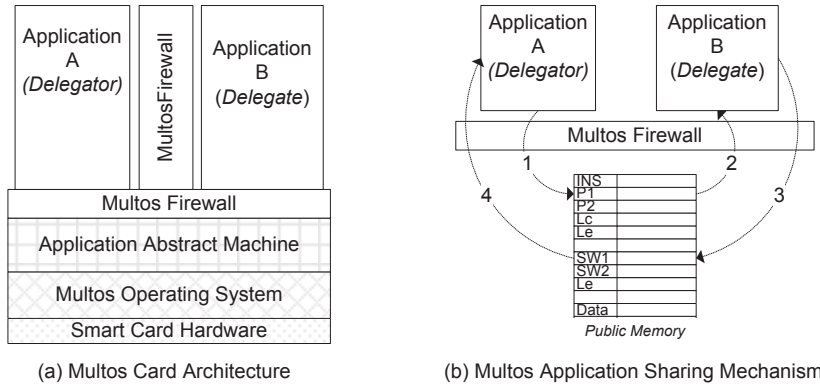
Application A *(Delegator)*

MultosFirewall

Application B (*Delegate*)

Multos Firewall

Application Abstract Machine

Multos Operating System

Smart Card Hardware

(a) Multos Card Architecture

Application A *(Delegator)*

Application B (*Delegate*)

Multos Firewall

1

2

3

4

INS
P1
P2
Lc
Le

SW1
SW2
Le

Data

*Public Memory*

(b) Multos Application Sharing Mechanism